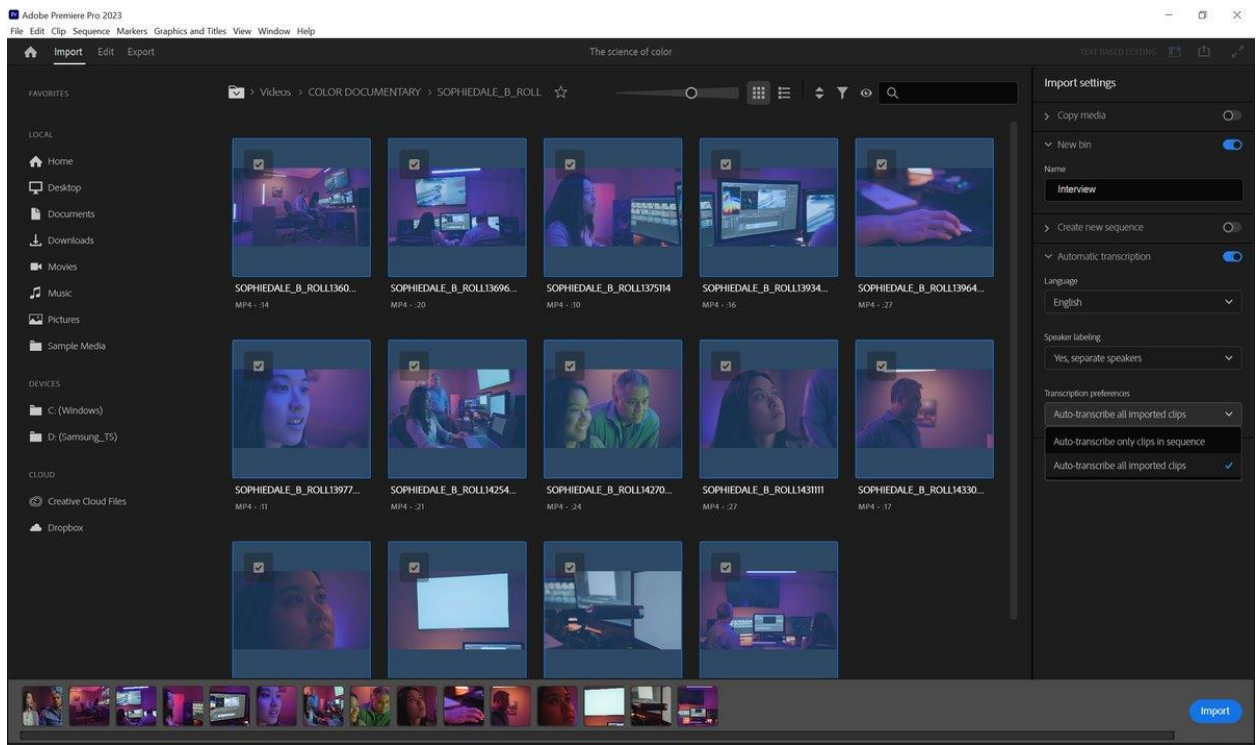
Adobe Premiere Pro 2023
File Edit Clip Sequence Markers Graphics and Titles View Window Help

Import Edit Export

The science of color

TEXT BASED EDITING

FAVORITES

LOCAL

Home
Desktop
Documents
Downloads
Movies
Music
Pictures
Sample Media

DEVICES

C: (Windows)
D: (Samsung_T5)

CLOUD

Creative Cloud Files
Dropbox

> Videos > COLOR DOCUMENTARY > SOPHIEDALE_B_ROLL

SOPHIEDALE_B_ROLL1360...
MP4 - :14

SOPHIEDALE_B_ROLL13696...
MP4 - :20

SOPHIEDALE_B_ROLL1375114
MP4 - :10

SOPHIEDALE_B_ROLL13934...
MP4 - :16

SOPHIEDALE_B_ROLL13964...
MP4 - :27

SOPHIEDALE_B_ROLL13977...
MP4 - :11

SOPHIEDALE_B_ROLL14254...
MP4 - :21

SOPHIEDALE_B_ROLL14270...
MP4 - :24

SOPHIEDALE_B_ROLL1431111
MP4 - :27

SOPHIEDALE_B_ROLL14330...
MP4 - :17

Import settings

> Copy media

> New bin

Name

Interview

> Create new sequence

> Automatic transcription

Language

English

Speaker labeling

Yes, separate speakers

Transcription preferences

Auto-transcribe all imported clips

Auto-transcribe only clips in sequence

Auto-transcribe all imported clips

Import